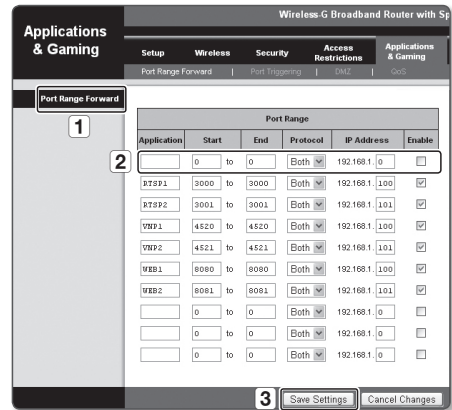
Applications & Gaming

Wireless-G Broadband Router with Sp

Setup | Wireless | Security | Access Restrictions | Applications & Gaming

Port Range Forward | Port Triggering | DMZ | QoS

Port Range Forward

1

2

Port Range

| Application | Start | | End | Protocol | IP Address | Enable |
|---|---|---|---|---|---|---|
| | 0 | to | 0 | Both | 192.168.1. 0 | ☐ |
| RTSP1 | 3000 | to | 3000 | Both | 192.168.1. 100 | ☑ |
| RTSP2 | 3001 | to | 3001 | Both | 192.168.1. 101 | ☑ |
| VNP1 | 4520 | to | 4520 | Both | 192.168.1. 100 | ☑ |
| VNP2 | 4521 | to | 4521 | Both | 192.168.1. 101 | ☑ |
| WEB1 | 8080 | to | 8080 | Both | 192.168.1. 100 | ☑ |
| WEB2 | 8081 | to | 8081 | Both | 192.168.1. 101 | ☑ |
| | 0 | to | 0 | Both | 192.168.1. 0 | ☐ |
| | 0 | to | 0 | Both | 192.168.1. 0 | ☐ |
| | 0 | to | 0 | Both | 192.168.1. 0 | ☐ |

3 Save Settings | Cancel Changes